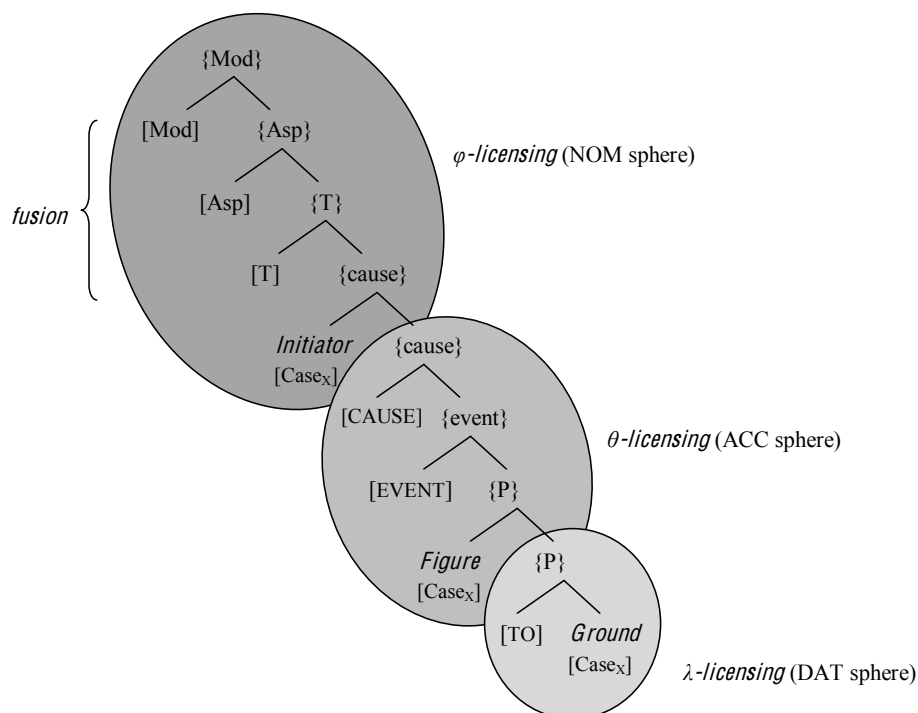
{Mod}

[Mod] {Asp}

$\varphi$-licensing (NOM sphere)

fusion

[Asp] {T}

[T] {cause}

Initiator
[Case$_X$]

{cause}

[CAUSE] {event}

$\theta$-licensing (ACC sphere)

[EVENT] {P}

Figure
[Case$_X$]

{P}

[TO] Ground
[Case$_X$]

$\lambda$-licensing (DAT sphere)